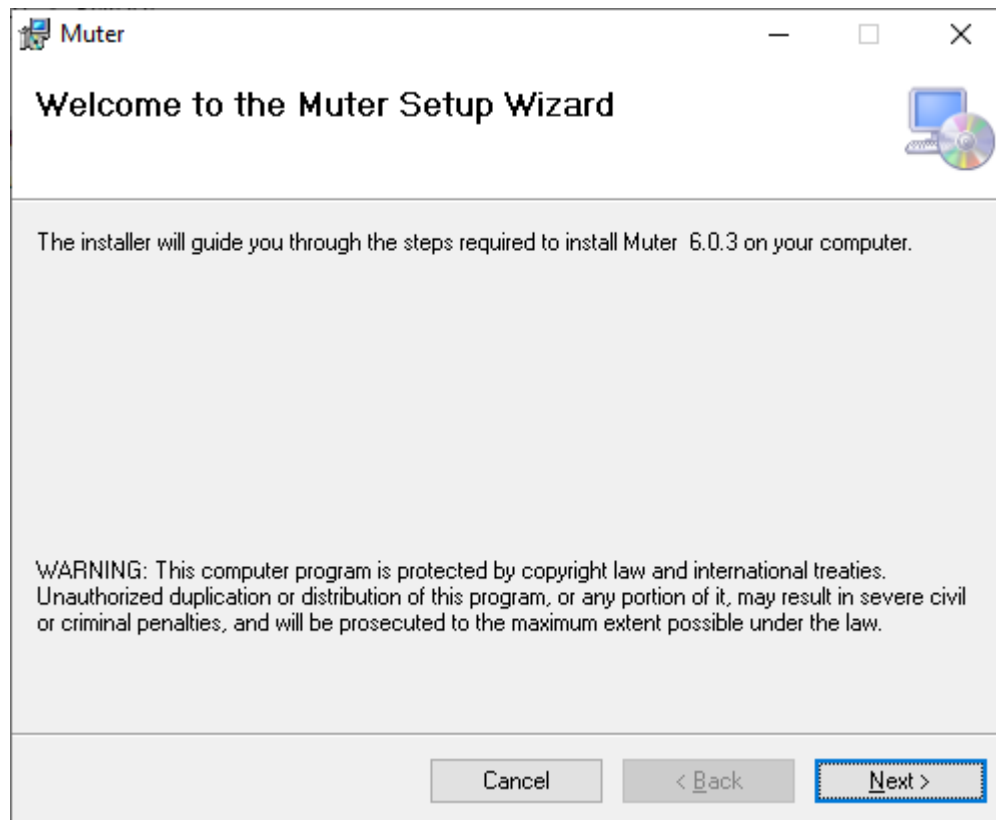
Muter

Welcome to the Muter Setup Wizard

The installer will guide you through the steps required to install Muter  6.0.3 on your computer.

WARNING: This computer program is protected by copyright law and international treaties. Unauthorized duplication or distribution of this program, or any portion of it, may result in severe civil or criminal penalties, and will be prosecuted to the maximum extent possible under the law.

Cancel
< Back
Next >